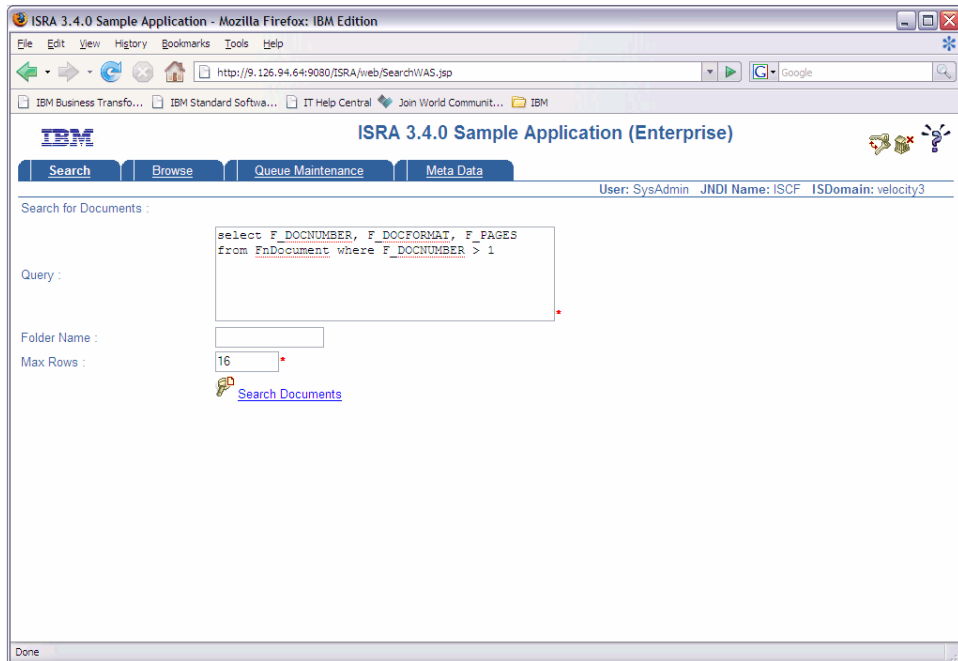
ISRA 3.4.0 Sample Application - Mozilla Firefox: IBM Edition

File Edit View History Bookmarks Tools Help

http://9.126.94.64:9080/ISRA/web/SearchWAS.jsp

Google

IBM Business Transfo... IBM Standard Softwa... IT Help Central Join World Communit... IBM

IBM

ISRA 3.4.0 Sample Application (Enterprise)

Search | Browse | Queue Maintenance | Meta Data

User: SysAdmin JNDI Name: ISCF ISDomain: velocity3

Search for Documents :

Query :

select F_DOCNUMBER, F_DOCFORMAT, F_PAGES from FnDocument where F_DOCNUMBER > 1

*

Folder Name :

Max Rows :

16

*

Search Documents

Done